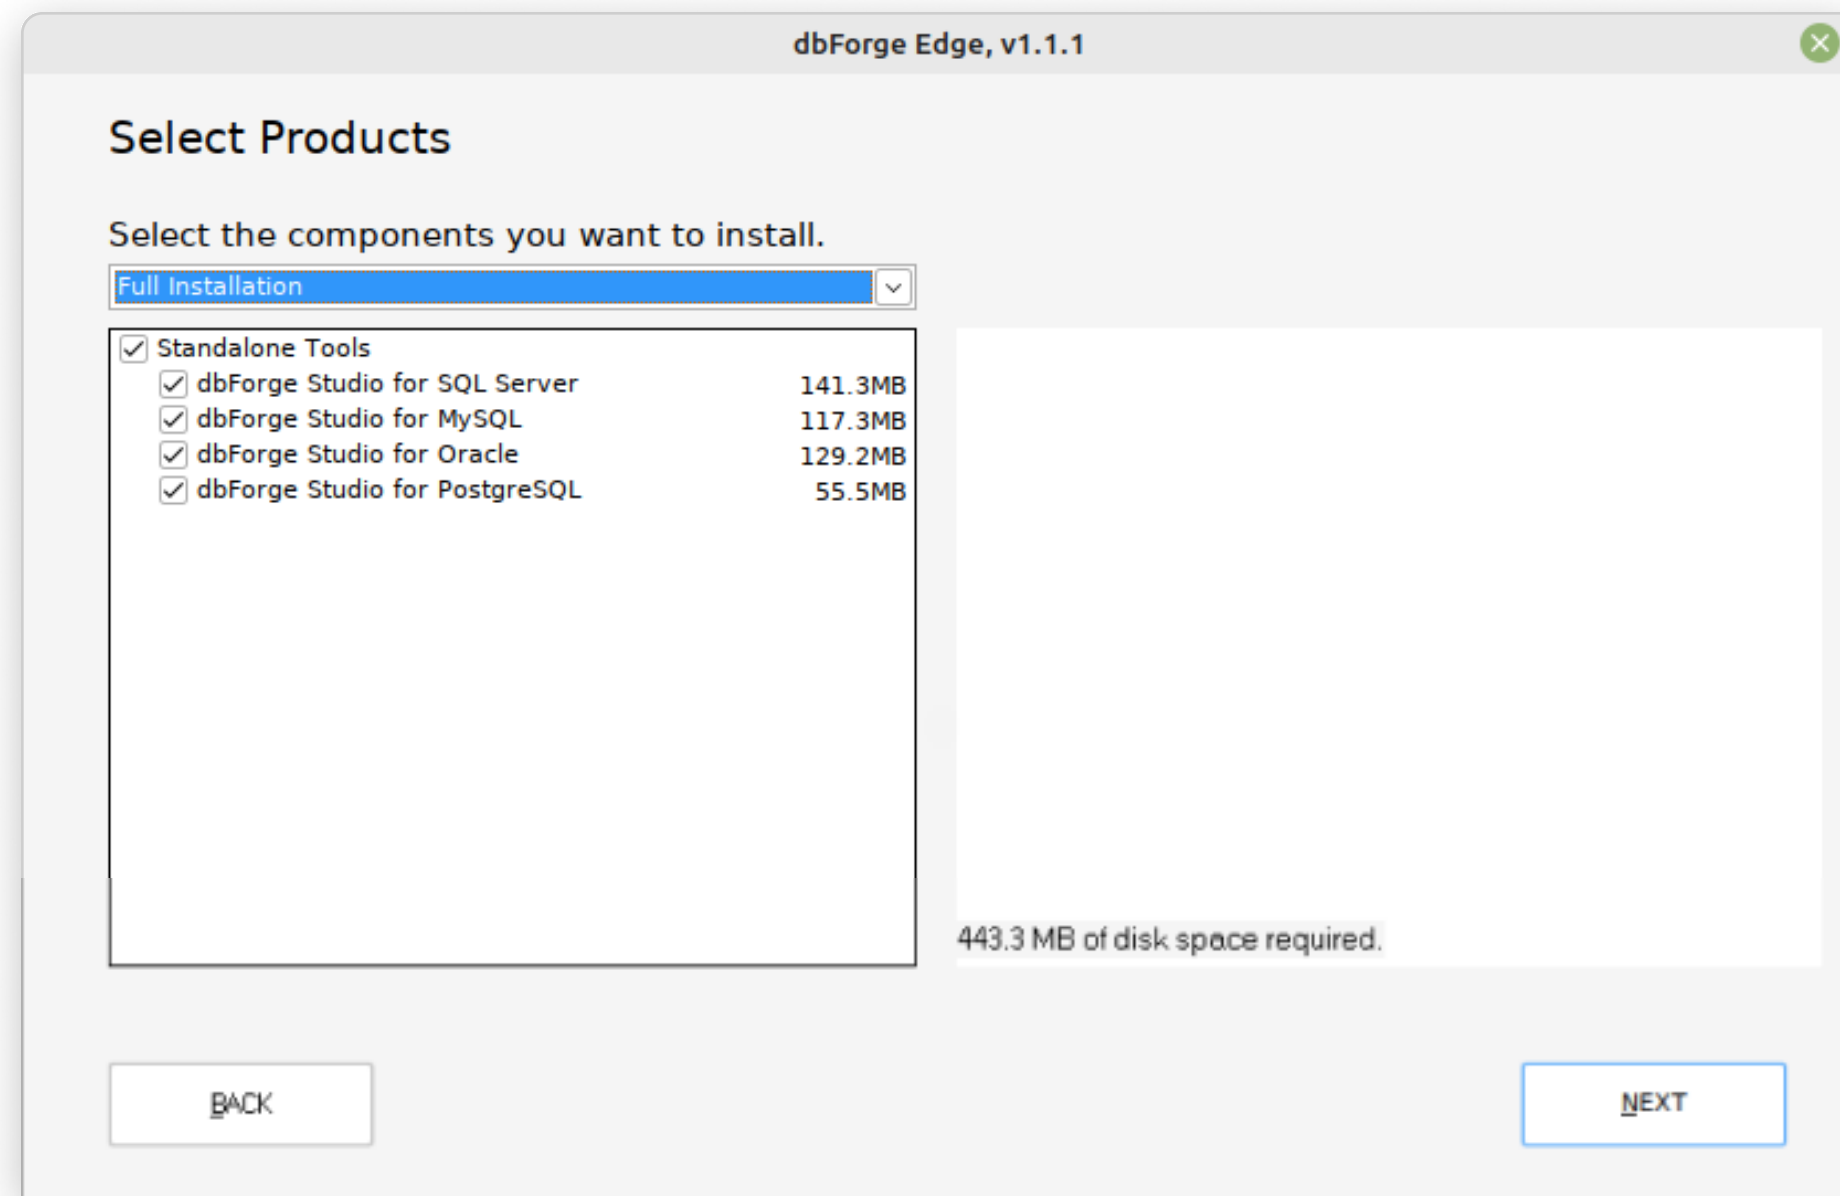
dbForge Edge, v1.1.1

Select Products

Select the components you want to install.

Full Installation

Standalone Tools
dbForge Studio for SQL Server 141.3MB
dbForge Studio for MySQL 117.3MB
dbForge Studio for Oracle 129.2MB
dbForge Studio for PostgreSQL 55.5MB

443.3 MB of disk space required.

BACK

NEXT